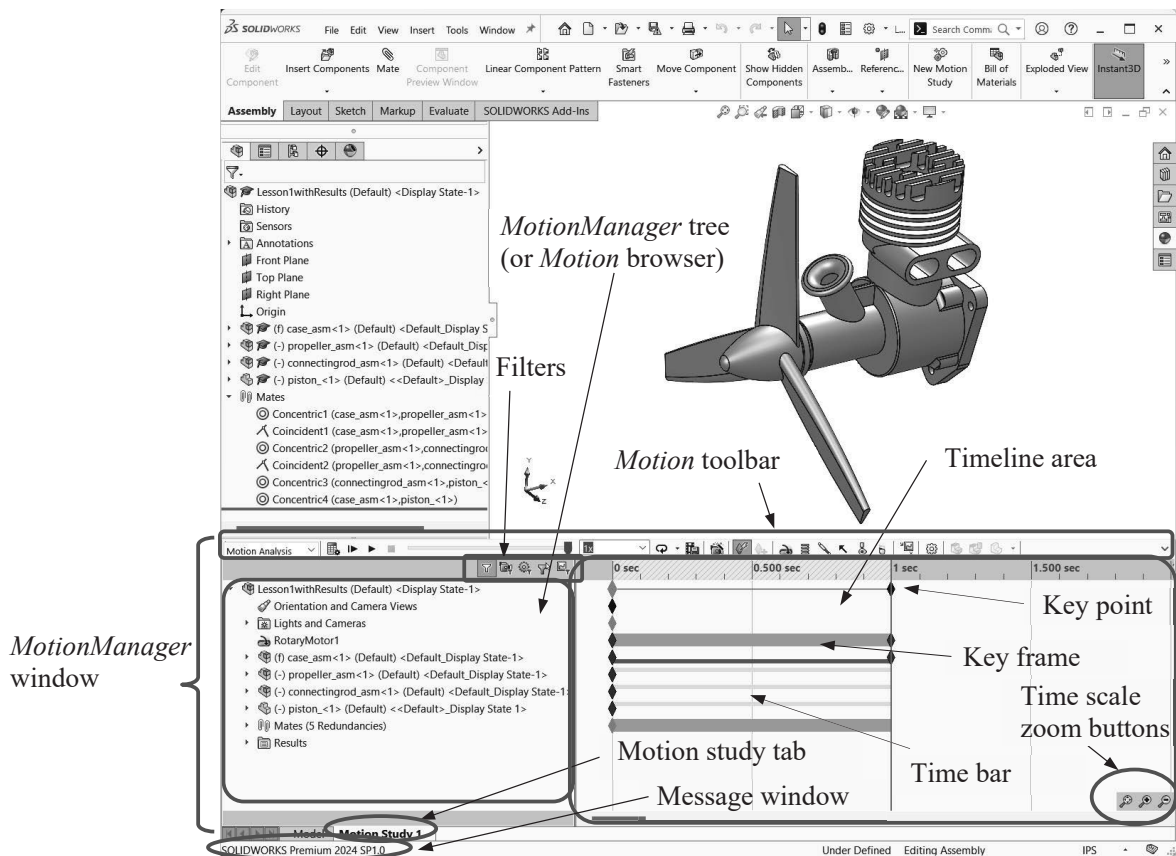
SOLIDWORKS File Edit View Insert Tools Window Search Comm

Edit Component Insert Components Mate Component Preview Window Linear Component Pattern Smart Fasteners Move Component Show Hidden Components Assemb... Referenc... New Motion Study Bill of Materials Exploded View Instant3D

Assembly Layout Sketch Markup Evaluate SOLIDWORKS Add-Ins

Lesson1withResults (Default) <Display State-1>
History
Sensors
Annotations
Front Plane
Top Plane
Right Plane
Origin
(f) case_asm<1> (Default) <Default_Display S
(-) propeller_asm<1> (Default) <Default_Disp
(-) connectingrod_asm<1> (Default) <Default
(-) piston_<1> (Default) <<Default>_Display
Mates
Concentric1 (case_asm<1>,propeller_asm<1>
Coincident1 (case_asm<1>,propeller_asm<1>
Concentric2 (propeller_asm<1>,connectingrod
Coincident2 (propeller_asm<1>,connectingrod
Concentric3 (connectingrod_asm<1>,piston_<
Concentric4 (case_asm<1>,piston_<1>)

*MotionManager* tree (or *Motion* browser)

Filters

*Motion* toolbar

Timeline area

Motion Analysis 1x

0 sec 0.500 sec 1 sec 1.500 sec

Lesson1withResults (Default) <Display State-1>
Orientation and Camera Views
Lights and Cameras
RotaryMotor1
(f) case_asm<1> (Default) <Default_Display State-1>
(-) propeller_asm<1> (Default) <Default_Display State-1>
(-) connectingrod_asm<1> (Default) <Default_Display State-1
(-) piston_<1> (Default) <<Default>_Display State 1>
Mates (5 Redundancies)
Results

Key point

Key frame

Time scale zoom buttons

Time bar

*MotionManager* window

Motion study tab

Message window

Model Motion Study 1

SOLIDWORKS Premium 2024 SP1.0 Under Defined Editing Assembly IPS